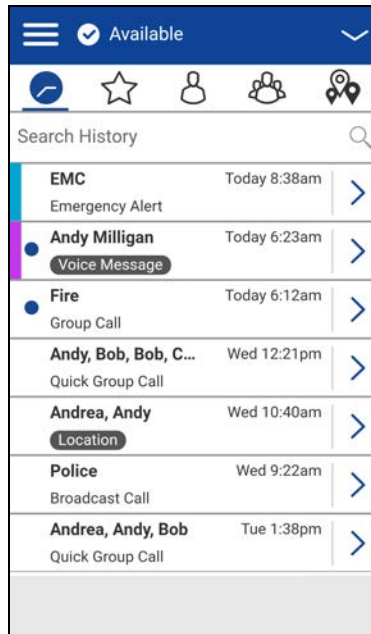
Available

Search History

EMC
Today 8:38am
Emergency Alert

Andy Milligan
Today 6:23am
Voice Message

Fire
Today 6:12am
Group Call

Andy, Bob, Bob, C...
Wed 12:21pm
Quick Group Call

Andrea, Andy
Wed 10:40am
Location

Police
Wed 9:22am
Broadcast Call

Andrea, Andy, Bob
Tue 1:38pm
Quick Group Call